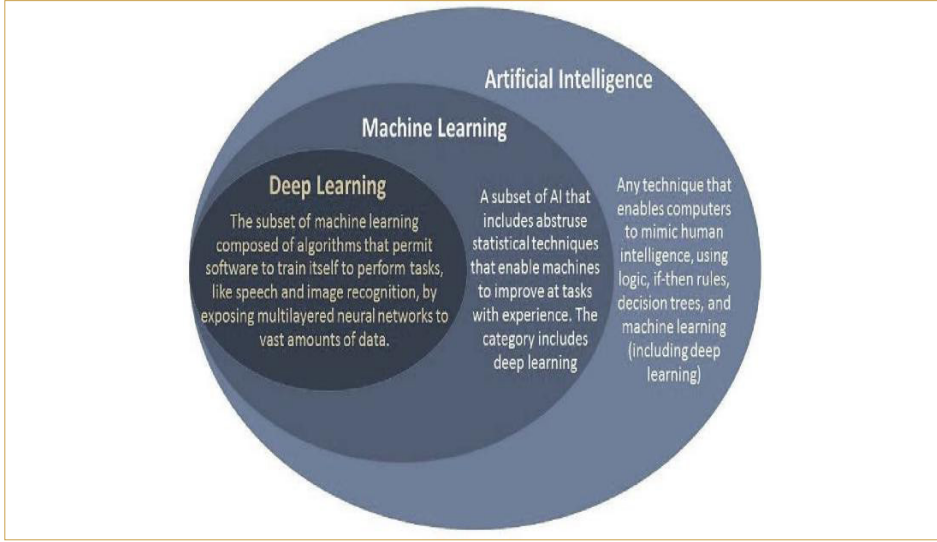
Artificial Intelligence

Machine Learning

Deep Learning

The subset of machine learning composed of algorithms that permit software to train itself to perform tasks, like speech and image recognition, by exposing multilayered neural networks to vast amounts of data.

A subset of AI that includes abstruse statistical techniques that enable machines to improve at tasks with experience. The category includes deep learning

Any technique that enables computers to mimic human intelligence, using logic, if-then rules, decision trees, and machine learning (including deep learning)